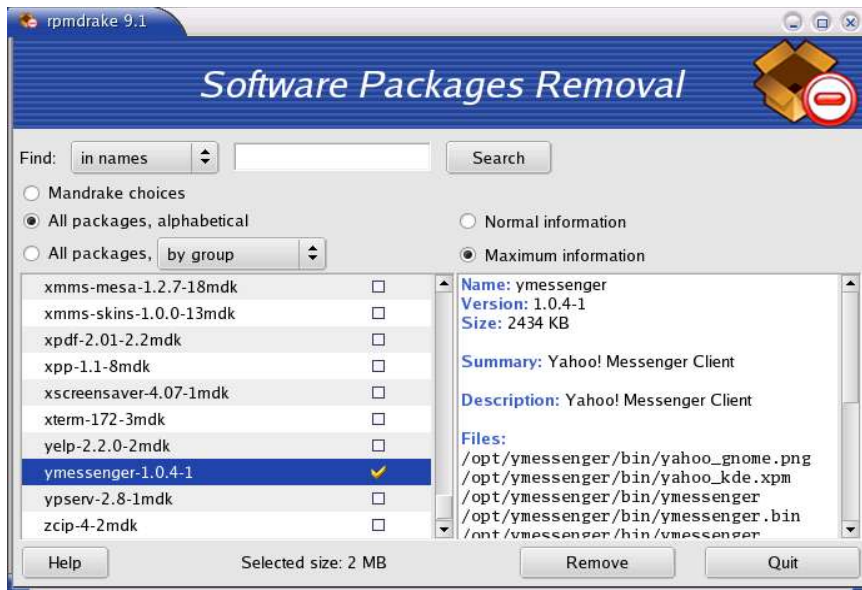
rpmdrake 9.1

Software Packages Removal

Find: in names Search

Mandrake choices

All packages, alphabetical

All packages, by group

Normal information

Maximum information

xmms-mesa-1.2.7-18mdk
xmms-skins-1.0.0-13mdk
xpdf-2.01-2.2mdk
xpp-1.1-8mdk
xscreensaver-4.07-1mdk
xterm-172-3mdk
yelp-2.2.0-2mdk
ymessenger-1.0.4-1
ypserv-2.8-1mdk
zcip-4-2mdk

Name: ymessenger
Version: 1.0.4-1
Size: 2434 KB

Summary: Yahoo! Messenger Client

Description: Yahoo! Messenger Client

Files:
/opt/ymessenger/bin/yahoo_gnome.png
/opt/ymessenger/bin/yahoo_kde.xpm
/opt/ymessenger/bin/ymessenger
/opt/ymessenger/bin/ymessenger.bin
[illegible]

Help Selected size: 2 MB Remove Quit